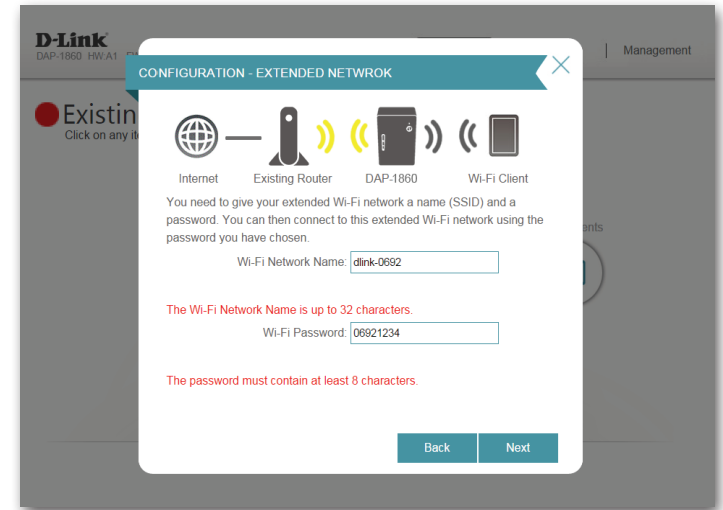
D-Link
DAP-1860 HW:A1

| Management

Existin
Click on any it

CONFIGURATION - EXTENDED NETWROK

Internet
Existing Router
DAP-1860
Wi-Fi Client

You need to give your extended Wi-Fi network a name (SSID) and a password. You can then connect to this extended Wi-Fi network using the password you have chosen.

Wi-Fi Network Name: dlink-0692

The Wi-Fi Network Name is up to 32 characters.

Wi-Fi Password: 06921234

The password must contain at least 8 characters.

Back
Next

onts